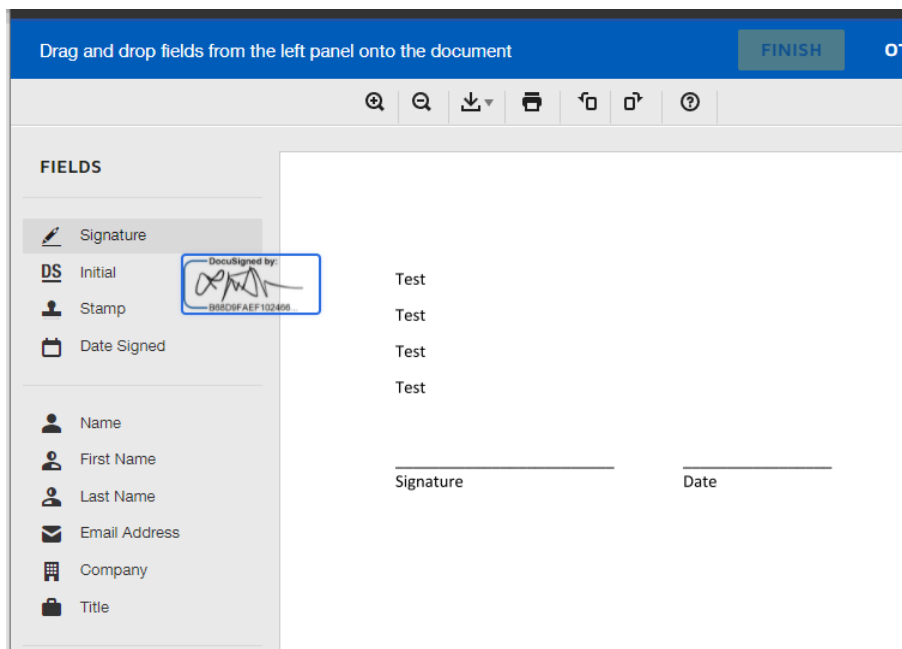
Drag and drop fields from the left panel onto the document

FINISH

OT

FIELDS

Signature

DS Initial

Stamp

Date Signed

Name

First Name

Last Name

Email Address

Company

Title

DocuSigned by:

B08D9FAEF102466...

Test

Test

Test

Test

Signature

Date